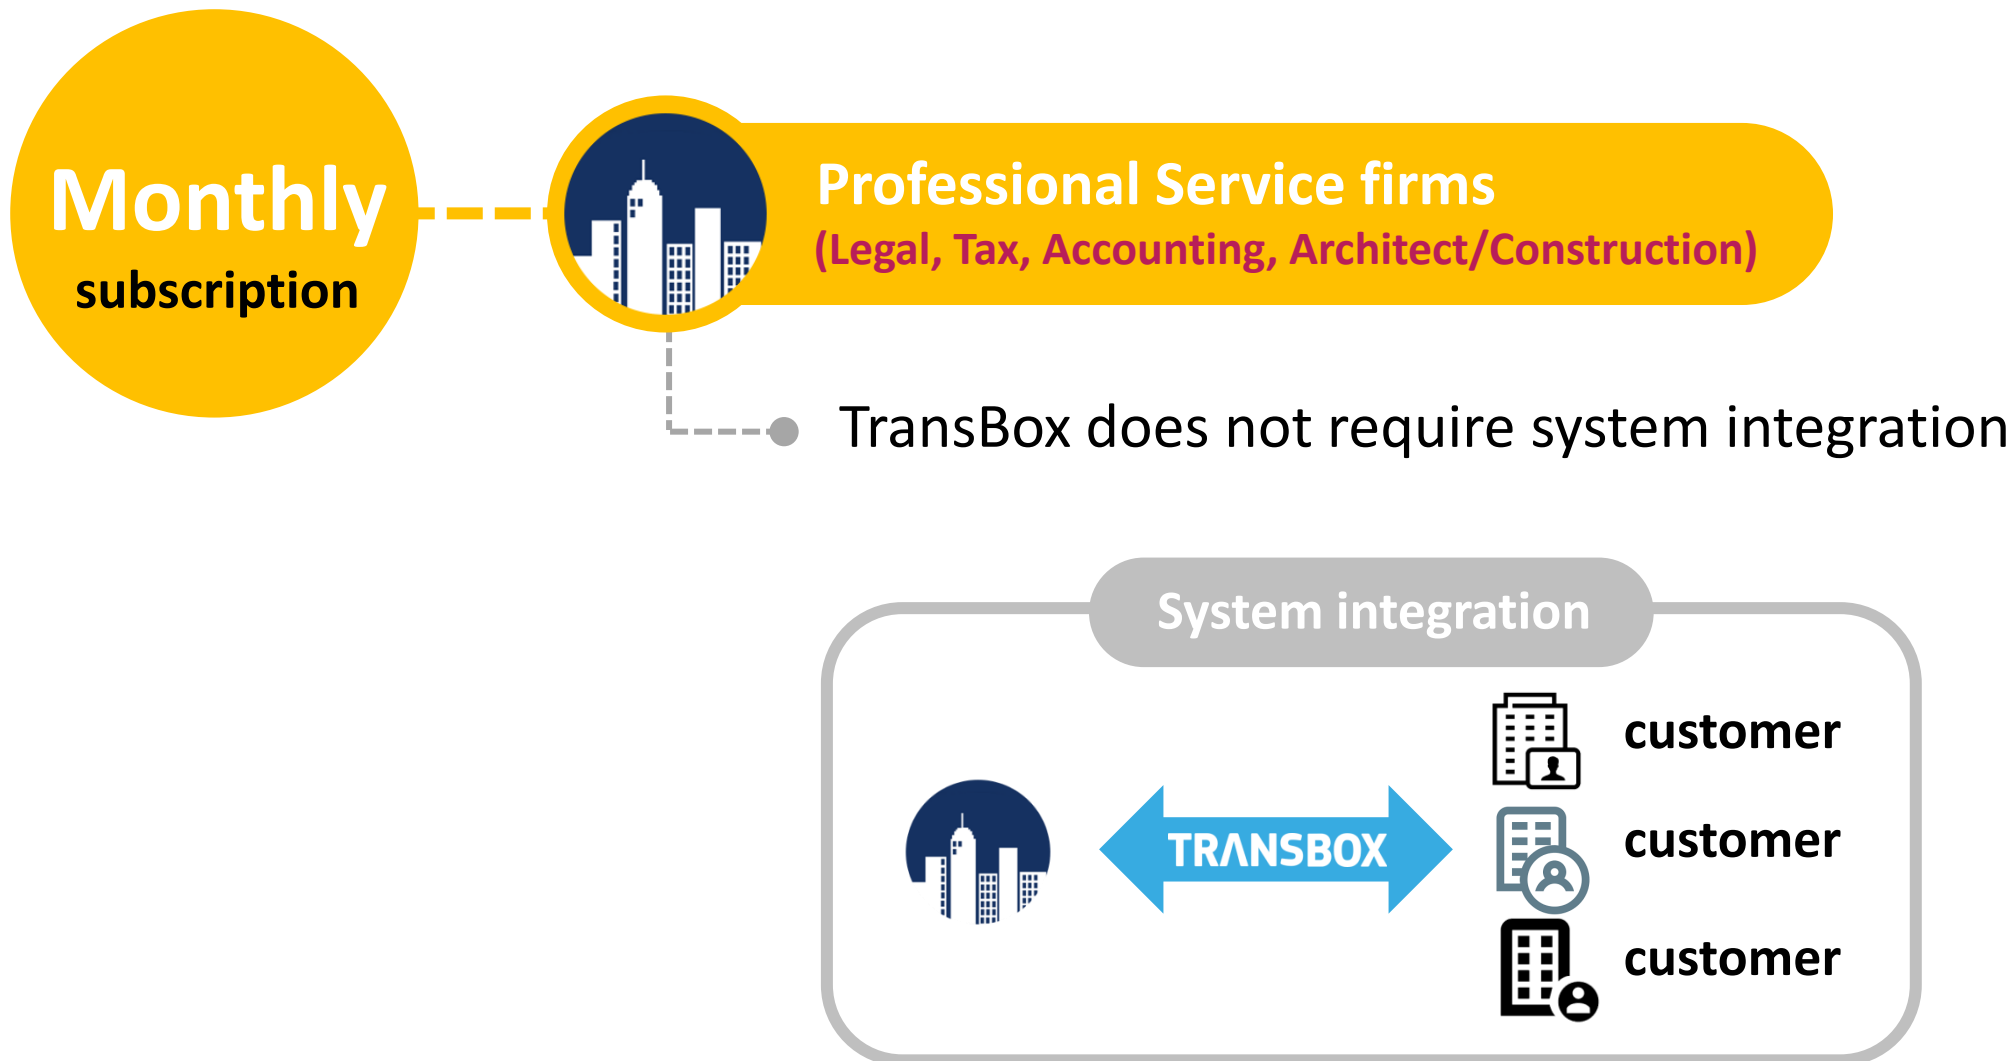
Monthly
subscription

Professional Service firms
(Legal, Tax, Accounting, Architect/Construction)

TransBox does not require system integration

System integration

TRANSBOX

customer

customer

customer